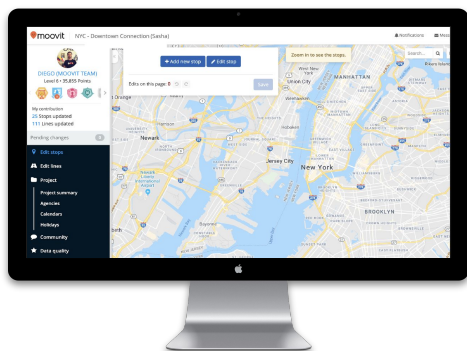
moovit NYC - Downtown Connection (Sasha)

Notifications Mess

DIEGO (MOOVIT TEAM)
Level 6 • 35,855 Points

My contribution
25 Stops updated
111 Lines updated

Pending changes 0

Edit stops
Edit lines
Project
Project summary
Agencies
Calendars
Holidays
Community
Data quality

+ Add new stop
Edit stop

Edits on this page: 0

Save

Zoom in to see the stops.

Search...

Newark
Union City
MANHATTAN
Jersey City
New York
Bayonne
BROOKLYN